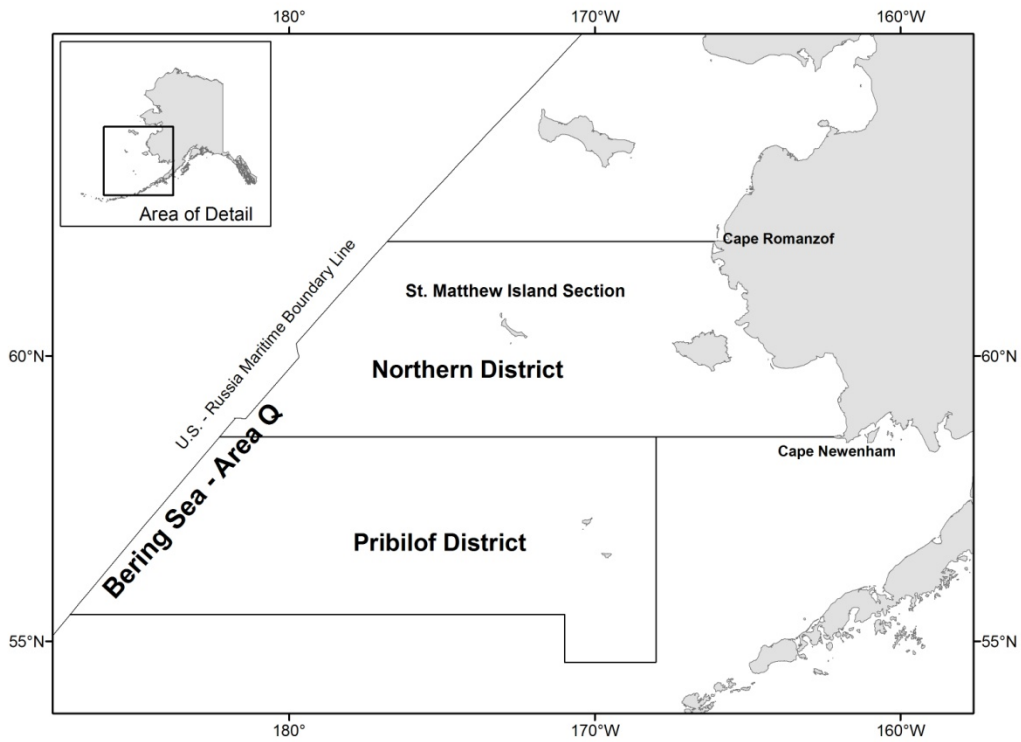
180°
170°W
160°W

Area of Detail

U.S. - Russia Maritime Boundary Line

Cape Romanzof

St. Matthew Island Section

60°N
60°N

Northern District

Bering Sea - Area Q

Cape Newenham

Pribilof District

55°N
55°N

180°
170°W
160°W